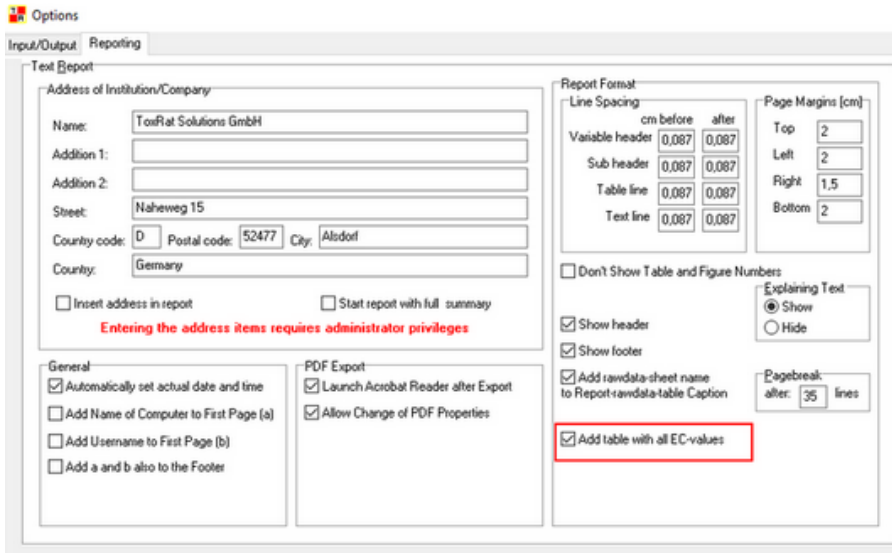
Options

Input/Output | Reporting

Text Report

Address of Institution/Company

Name: ToxRat Solutions GmbH

Addition 1:

Addition 2:

Street: Naheweg 15

Country code: D Postal code: 52477 City: Alsdorf

Country: Germany

Insert address in report

Start report with full summary

Entering the address items requires administrator privileges

General

Automatically set actual date and time

Add Name of Computer to First Page (a)

Add Username to First Page (b)

Add a and b also to the Footer

PDF Export

Launch Acrobat Reader after Export

Allow Change of PDF Properties

Report Format

Line Spacing

| | cm before | after |
|---|---|---|
| Variable header | 0,087 | 0,087 |
| Sub header | 0,087 | 0,087 |
| Table line | 0,087 | 0,087 |
| Text line | 0,087 | 0,087 |

Page Margins [cm]

Top 2

Left 2

Right 1,5

Bottom 2

Don't Show Table and Figure Numbers

Explaining Text

Show

Hide

Show header

Show footer

Add rawdata-sheet name to Report-rawdata-table Caption

Pagebreak

after: 35 lines

Add table with all EC-values